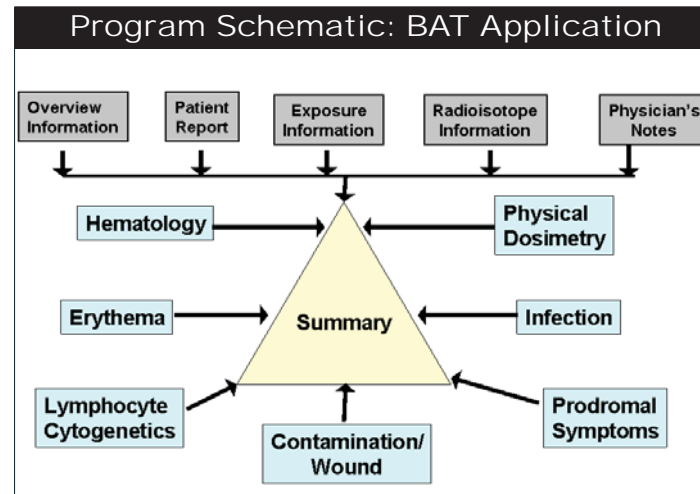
Program Schematic: BAT Application

Overview Information

Patient Report

Exposure Information

Radioisotope Information

Physician's Notes

Hematology

Physical Dosimetry

Erythema

Summary

Infection

Lymphocyte Cytogenetics

Contamination/ Wound

Prodromal Symptoms